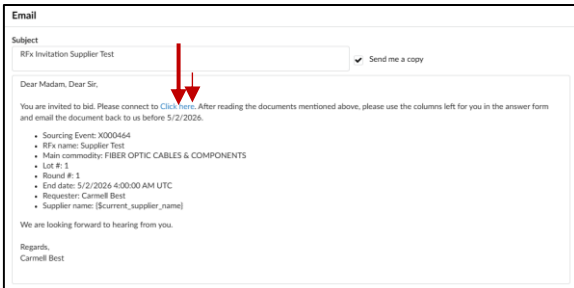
Email

Subject

RFx Invitation Supplier Test

Send me a copy

Dear Madam, Dear Sir,

You are invited to bid. Please connect to Click here. After reading the documents mentioned above, please use the columns left for you in the answer form and email the document back to us before 5/2/2026.

- Sourcing Event: X000464
- RFx name: Supplier Test
- Main commodity: FIBER OPTIC CABLES & COMPONENTS
- Lot #: 1
- Round #: 1
- End date: 5/2/2026 4:00:00 AM UTC
- Requester: Carmell Best
- Supplier name: {$current_supplier_name}

We are looking forward to hearing from you.

Regards,
Carmell Best